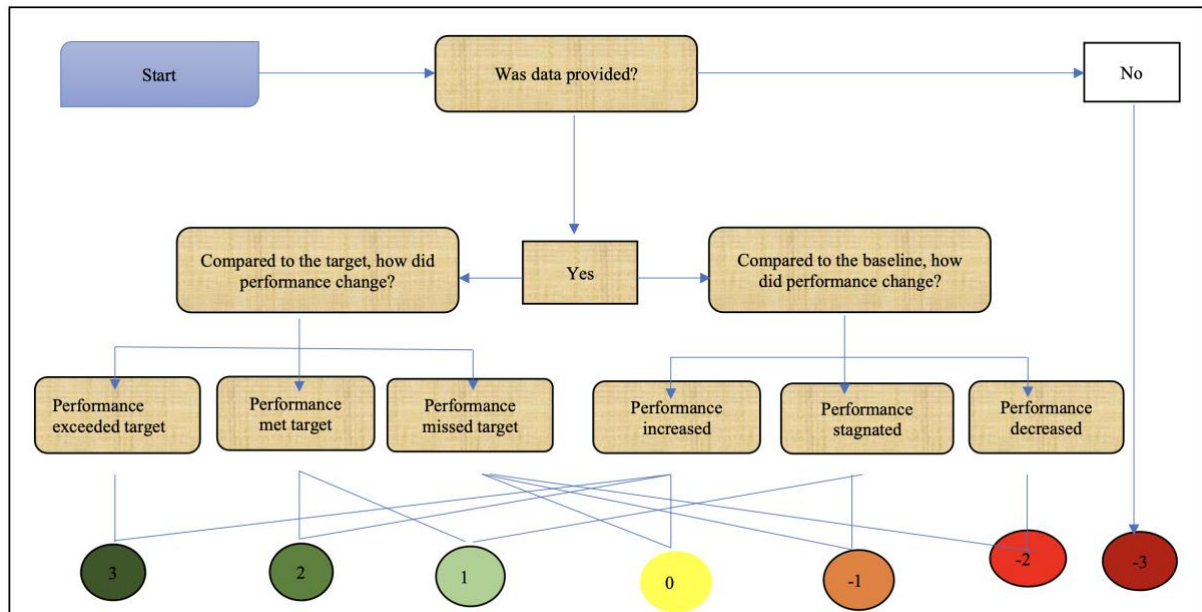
Start

Was data provided?

No

Yes

Compared to the target, how did performance change?

Compared to the baseline, how did performance change?

Performance exceeded target

Performance met target

Performance missed target

Performance increased

Performance stagnated

Performance decreased

3

2

1

0

-1

-2

-3